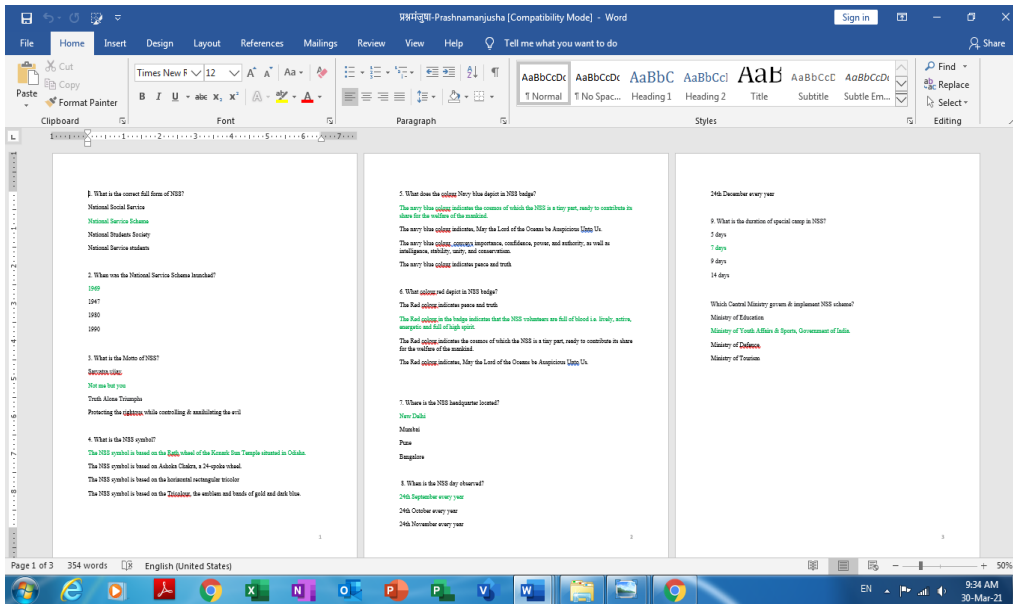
प्रश्नमंजुषा-Prashnamanjusha [Compatibility Mode] - Word

Sign in

File Home Insert Design Layout References Mailings Review View Help Tell me what you want to do Share

Cut
Copy
Paste Format Painter
Clipboard

Times New R 12 A A Aa
B I U abc $x_2$ $x^2$ A
Font

Paragraph

AaBbCcDc ¶ Normal
AaBbCcDc ¶ No Spac...
AaBbC Heading 1
AaBbCcl Heading 2
AaB Title
AaBbCcD Subtitle
AaBbCcDc Subtle Em...
Styles

Find
Replace
Select
Editing

1. What is the correct full form of NSS?

National Social Service

National Service Scheme

National Students Society

National Service students

2. When was the National Service Scheme launched?

1969

1947

1980

1990

3. What is the Motto of NSS?

Satyatra vijay

Not me but you

Truth Alone Triumphs

Protecting the rightous while controlling & annihilating the evil

4. What is the NSS symbol?

The NSS symbol is based on the Rath wheel of the Konark Sun Temple situated in Odisha.

The NSS symbol is based on Ashoka Chakra, a 24-spoke wheel.

The NSS symbol is based on the horizontal rectangular tricolor

The NSS symbol is based on the Tricolour, the emblem and bands of gold and dark blue.

1

5. What does the colour Navy blue depict in NSS badge?

The navy blue colour indicates the cosmos of which the NSS is a tiny part, ready to contribute its share for the welfare of the mankind.

The navy blue colour indicates, May the Lord of the Oceans be Auspicious Unto Us.

The navy blue colour conveys importance, confidence, power, and authority, as well as intelligence, stability, unity, and conservatism.

The navy blue colour indicates peace and truth

6. What colour red depict in NSS badge?

The Red colour indicates peace and truth

The Red colour in the badge indicates that the NSS volunteers are full of blood i.e. lively, active, energetic and full of high spirit.

The Red colour indicates the cosmos of which the NSS is a tiny part, ready to contribute its share for the welfare of the mankind.

The Red colour indicates, May the Lord of the Oceans be Auspicious Unto Us.

7. Where is the NSS headquarter located?

New Delhi

Mumbai

Pune

Bangalore

8. When is the NSS day observed?

24th September every year

24th October every year

24th November every year

2

24th December every year

9. What is the duration of special camp in NSS?

5 days

7 days

9 days

14 days

Which Central Ministry govern & implement NSS scheme?

Ministry of Education

Ministry of Youth Affairs & Sports, Government of India.

Ministry of Defence

Ministry of Tourism

3

Page 1 of 3 354 words English (United States) 50%

EN 9:34 AM 30-Mar-21